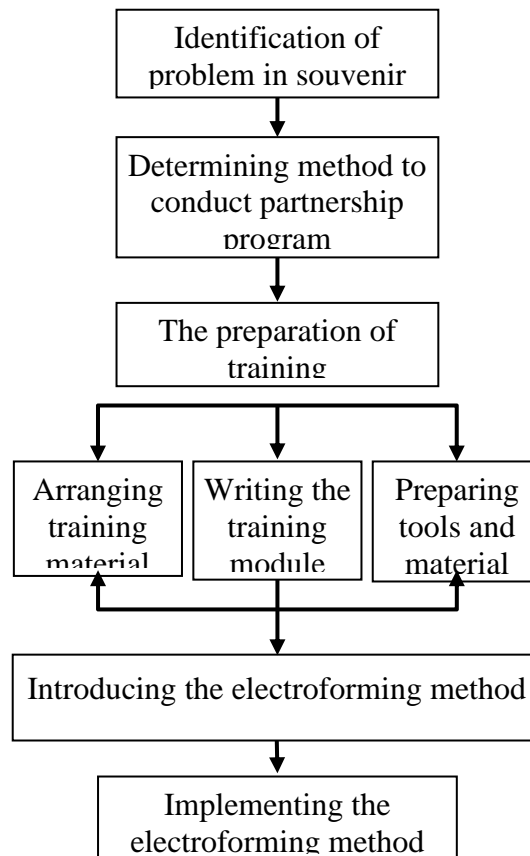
Identification of problem in souvenir

Determining method to conduct partnership program

The preparation of training

Arranging training material

Writing the training module

Preparing tools and material

Introducing the electroforming method

Implementing the electroforming method